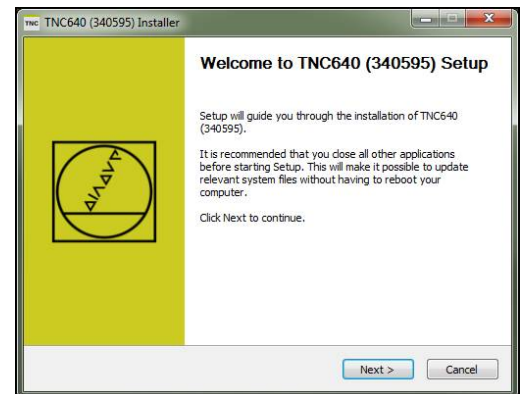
TNC TNC640 (340595) Installer

Welcome to TNC640 (340595) Setup

Setup will guide you through the installation of TNC640 (340595).

It is recommended that you close all other applications before starting Setup. This will make it possible to update relevant system files without having to reboot your computer.

Click Next to continue.

Next >
Cancel